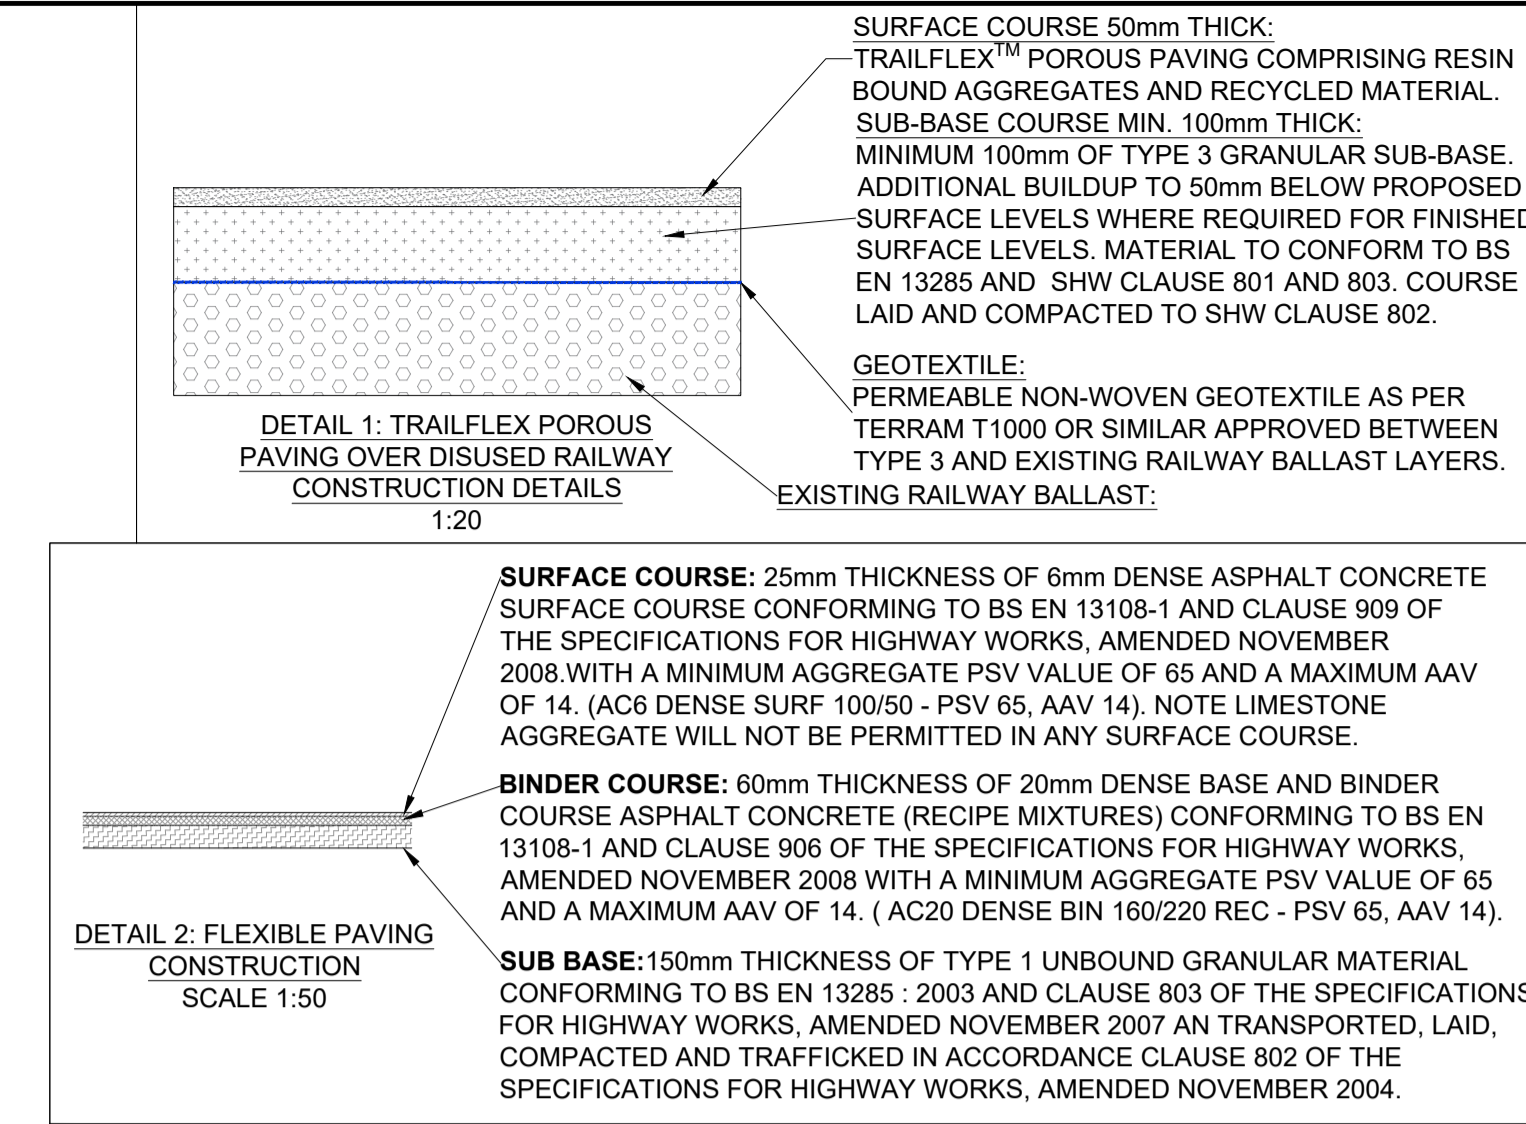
SURFACE COURSE 50mm THICK:
TRAILFLEX$^{TM}$ POROUS PAVING COMPRISING RESIN BOUND AGGREGATES AND RECYCLED MATERIAL.
SUB-BASE COURSE MIN. 100mm THICK:
MINIMUM 100mm OF TYPE 3 GRANULAR SUB-BASE. ADDITIONAL BUILDUP TO 50mm BELOW PROPOSED SURFACE LEVELS WHERE REQUIRED FOR FINISHED SURFACE LEVELS. MATERIAL TO CONFORM TO BS EN 13285 AND SHW CLAUSE 801 AND 803. COURSE LAID AND COMPACTED TO SHW CLAUSE 802.

GEOTEXTILE:
PERMEABLE NON-WOVEN GEOTEXTILE AS PER TERRAM T1000 OR SIMILAR APPROVED BETWEEN TYPE 3 AND EXISTING RAILWAY BALLAST LAYERS.

EXISTING RAILWAY BALLAST:

DETAIL 1: TRAILFLEX POROUS PAVING OVER DISUSED RAILWAY CONSTRUCTION DETAILS
1:20

SURFACE COURSE: 25mm THICKNESS OF 6mm DENSE ASPHALT CONCRETE SURFACE COURSE CONFORMING TO BS EN 13108-1 AND CLAUSE 909 OF THE SPECIFICATIONS FOR HIGHWAY WORKS, AMENDED NOVEMBER 2008.WITH A MINIMUM AGGREGATE PSV VALUE OF 65 AND A MAXIMUM AAV OF 14. (AC6 DENSE SURF 100/50 - PSV 65, AAV 14). NOTE LIMESTONE AGGREGATE WILL NOT BE PERMITTED IN ANY SURFACE COURSE.

BINDER COURSE: 60mm THICKNESS OF 20mm DENSE BASE AND BINDER COURSE ASPHALT CONCRETE (RECIPE MIXTURES) CONFORMING TO BS EN 13108-1 AND CLAUSE 906 OF THE SPECIFICATIONS FOR HIGHWAY WORKS, AMENDED NOVEMBER 2008 WITH A MINIMUM AGGREGATE PSV VALUE OF 65 AND A MAXIMUM AAV OF 14. ( AC20 DENSE BIN 160/220 REC - PSV 65, AAV 14).

SUB BASE:150mm THICKNESS OF TYPE 1 UNBOUND GRANULAR MATERIAL CONFORMING TO BS EN 13285 : 2003 AND CLAUSE 803 OF THE SPECIFICATIONS FOR HIGHWAY WORKS, AMENDED NOVEMBER 2007 AN TRANSPORTED, LAID, COMPACTED AND TRAFFICKED IN ACCORDANCE CLAUSE 802 OF THE SPECIFICATIONS FOR HIGHWAY WORKS, AMENDED NOVEMBER 2004.

DETAIL 2: FLEXIBLE PAVING CONSTRUCTION
SCALE 1:50